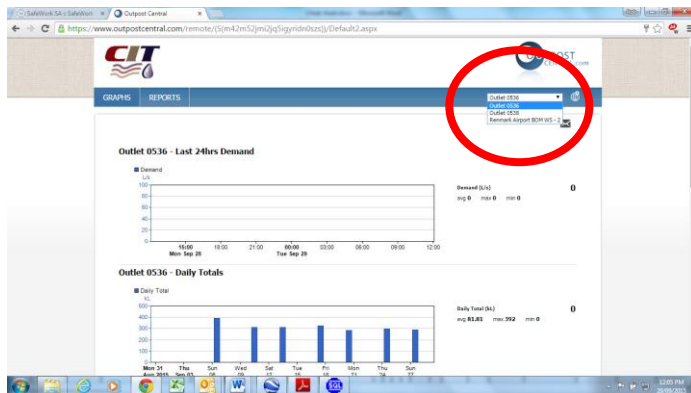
SafeWork SA :: SafeWork
Outpost Central

https://www.outpostcentral.com/remote/(S(m42m52jmi2jqSigyridn0szs))/Default2.aspx

CIT

OUTPOST CENTRAL.com

GRAPHS
REPORTS

Outlet 0536
Outlet 0536
Outlet 0536
Renmark Airport BOM WS - 2

Outlet 0536 - Last 24hrs Demand

Demand
L/s
100
80
60
40
20
0
15:00 Mon Sep 28
18:00
21:00
00:00 Tue Sep 29
03:00
06:00
09:00
12:00

Demand (L/s)
0
avg 0 max 0 min 0

Outlet 0536 - Daily Totals

Daily Total
kL
500
400
300
200
100
0
Mon 31 Aug 2015
Thu Sep 03
Sun 06
Wed 09
Sat 12
Tue 15
Fri 18
Mon 21
Thu 24
Sun 27

Daily Total (kL)
0
avg 81.81 max 392 min 0

12:05 PM
29/09/2015